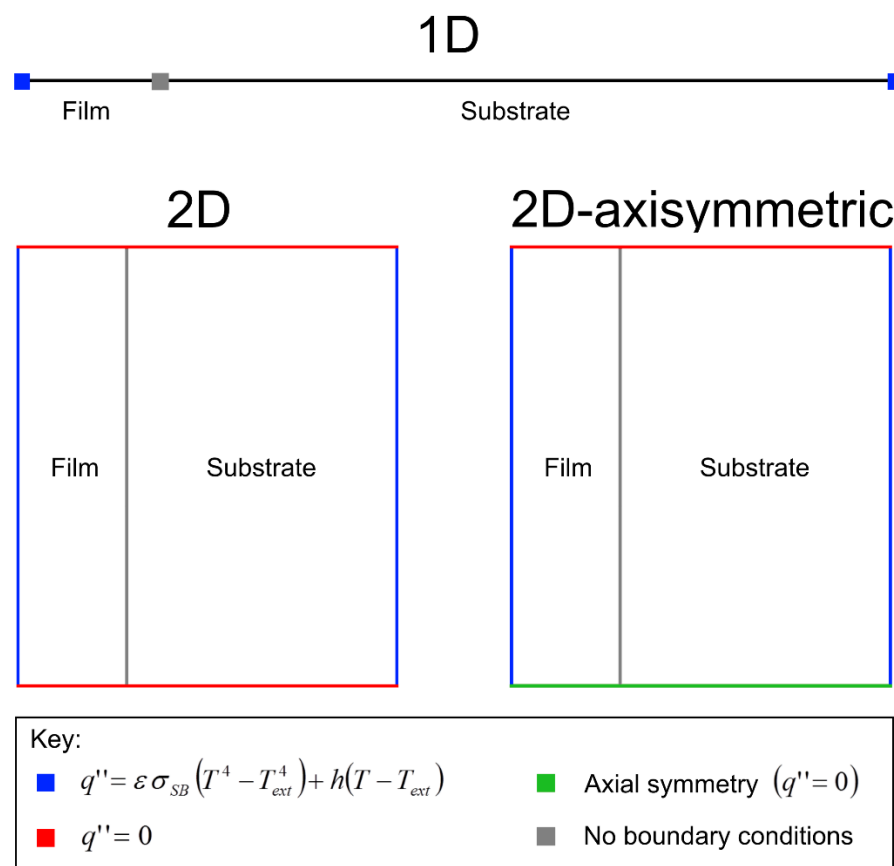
1D

Film

Substrate

2D

Film

Substrate

2D-axisymmetric

Film

Substrate

Key:

$q'' = \varepsilon \sigma_{SB} \left(T^4 - T_{ext}^4\right) + h\left(T - T_{ext}\right)$

Axial symmetry $(q'' = 0)$

$q'' = 0$

No boundary conditions